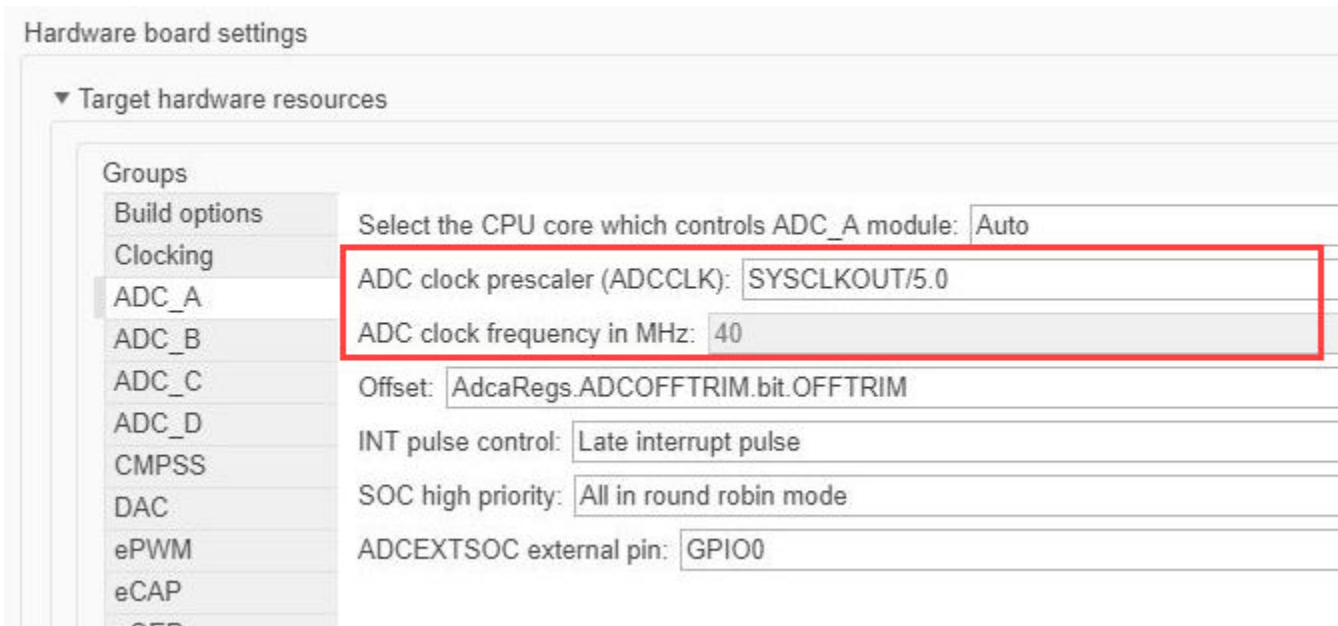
Hardware board settings

▼ Target hardware resources

Groups

Build options
Clocking
ADC_A
ADC_B
ADC_C
ADC_D
CMPSS
DAC
ePWM
eCAP
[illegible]

Select the CPU core which controls ADC_A module: Auto

ADC clock prescaler (ADCCLK): SYSCLKOUT/5.0

ADC clock frequency in MHz: 40

Offset: AdcaRegs.ADCOFFTRIM.bit.OFFTRIM

INT pulse control: Late interrupt pulse

SOC high priority: All in round robin mode

ADCEXTSOC external pin: GPIO0